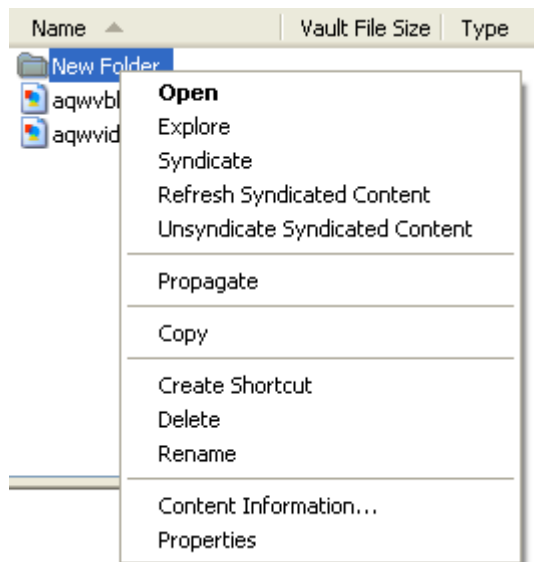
Name | Vault File Size | Type

New Folder
aqwvbl
aqwvid

Open
Explore
Syndicate
Refresh Syndicated Content
Unsyndicate Syndicated Content

Propagate

Copy

Create Shortcut
Delete
Rename

Content Information...
Properties